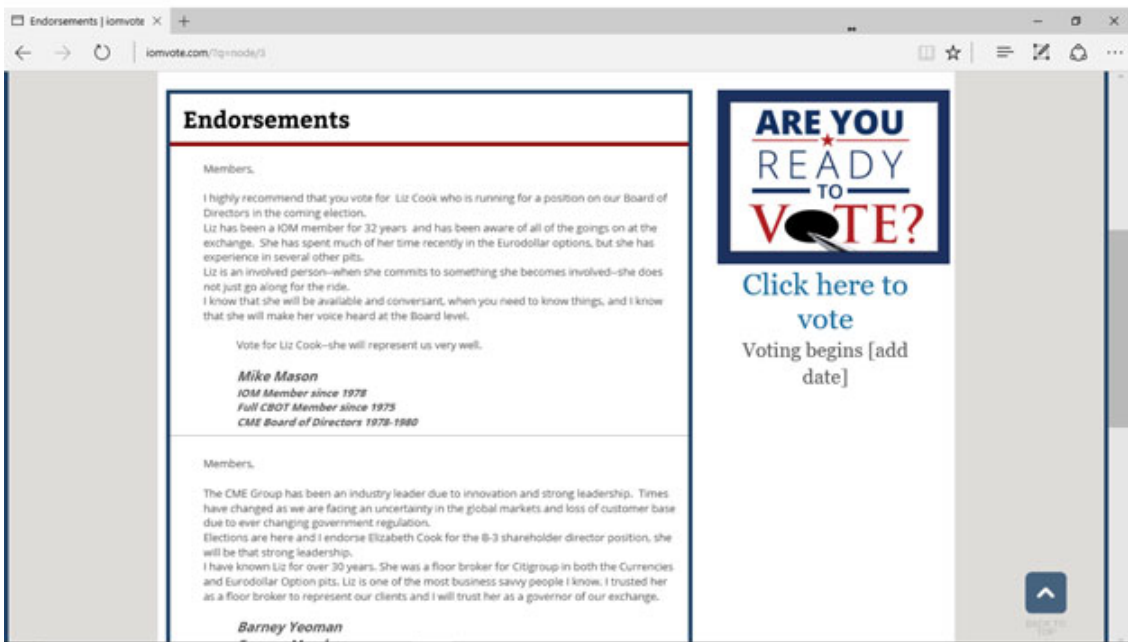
Endorsements | iomvote ×  +

iomvote.com/?q=node/3

Endorsements

Members,

I highly recommend that you vote for Liz Cook who is running for a position on our Board of Directors in the coming election.
Liz has been a IOM member for 32 years and has been aware of all of the goings on at the exchange. She has spent much of her time recently in the Eurodollar options, but she has experience in several other pits.
Liz is an involved person--when she commits to something she becomes involved--she does not just go along for the ride.
I know that she will be available and conversant, when you need to know things, and I know that she will make her voice heard at the Board level.

Vote for Liz Cook--she will represent us very well.

Mike Mason
IOM Member since 1978
Full CBOT Member since 1975
CME Board of Directors 1978-1980

Members,

The CME Group has been an industry leader due to innovation and strong leadership. Times have changed as we are facing an uncertainty in the global markets and loss of customer base due to ever changing government regulation.
Elections are here and I endorse Elizabeth Cook for the B-3 shareholder director position, she will be that strong leadership.
I have known Liz for over 30 years. She was a floor broker for Citigroup in both the Currencies and Eurodollar Option pits. Liz is one of the most business savvy people I know. I trusted her as a floor broker to represent our clients and I will trust her as a governor of our exchange.

Barney Yeoman
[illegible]

ARE YOU READY TO VOTE?

Click here to vote

Voting begins [add date]

BACK TO TOP